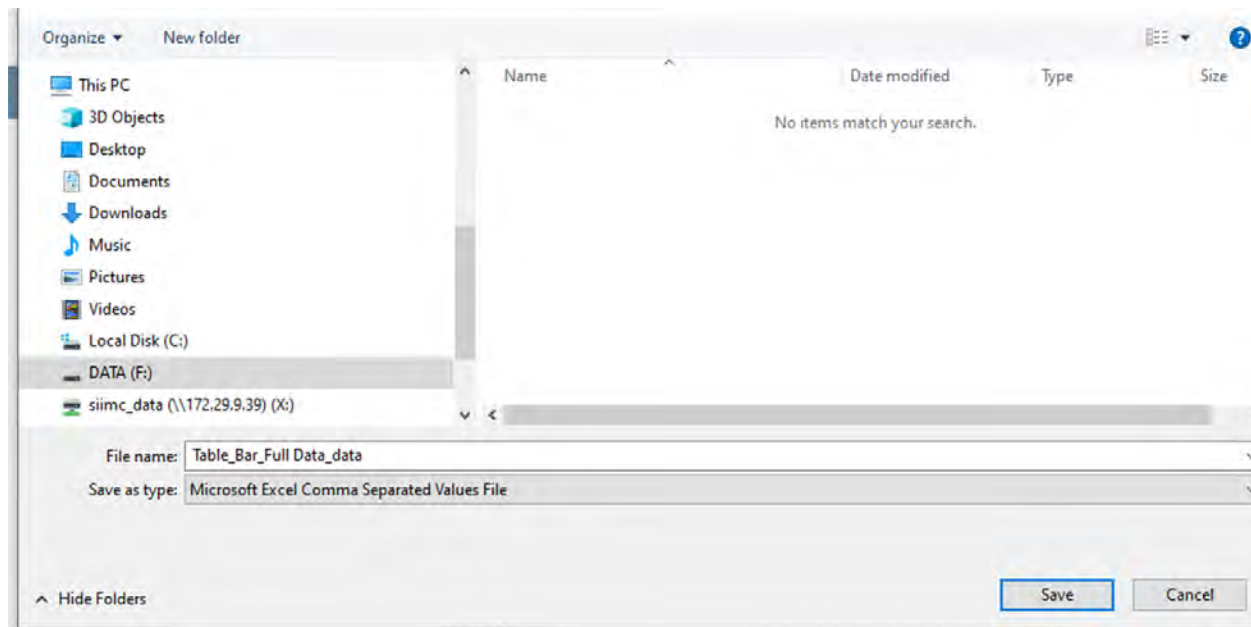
Organize ▾ New folder

This PC
3D Objects
Desktop
Documents
Downloads
Music
Pictures
Videos
Local Disk (C:)
DATA (F:)
siimc_data (\\172.29.9.39) (X:)

Name
Date modified
Type
Size

No items match your search.

File name: Table_Bar_Full Data_data
Save as type: Microsoft Excel Comma Separated Values File

^ Hide Folders

Save
Cancel